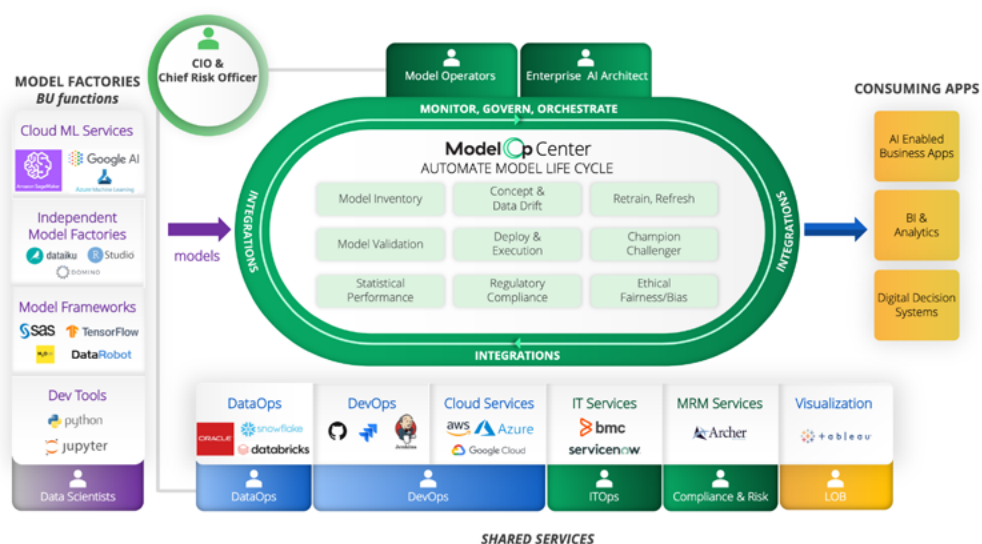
MODEL FACTORIES
BU functions

Cloud ML Services
Amazon SageMaker
Google AI
Azure Machine Learning

Independent Model Factories
dataiku
Studio
DOMINO

Model Frameworks
sas
TensorFlow
H2O.ai
DataRobot

Dev Tools
python
jupyter

Data Scientists

CIO & Chief Risk Officer

Model Operators
Enterprise AI Architect

MONITOR, GOVERN, ORCHESTRATE

ModelOp Center
AUTOMATE MODEL LIFE CYCLE

| Model Inventory | Concept & Data Drift | Retrain, Refresh |
|---|---|---|
| Model Validation | Deploy & Execution | Champion Challenger |
| Statistical Performance | Regulatory Compliance | Ethical Fairness/Bias |

INTEGRATIONS
INTEGRATIONS
INTEGRATIONS

models

CONSUMING APPS

AI Enabled Business Apps

BI & Analytics

Digital Decision Systems

DataOps
ORACLE
snowflake
databricks

DevOps
Jenkins

Cloud Services
aws
Azure
Google Cloud

IT Services
bmc
servicenow

MRM Services
Archer

Visualization
tableau

DataOps
DevOps
ITOps
Compliance & Risk
LOB

SHARED SERVICES